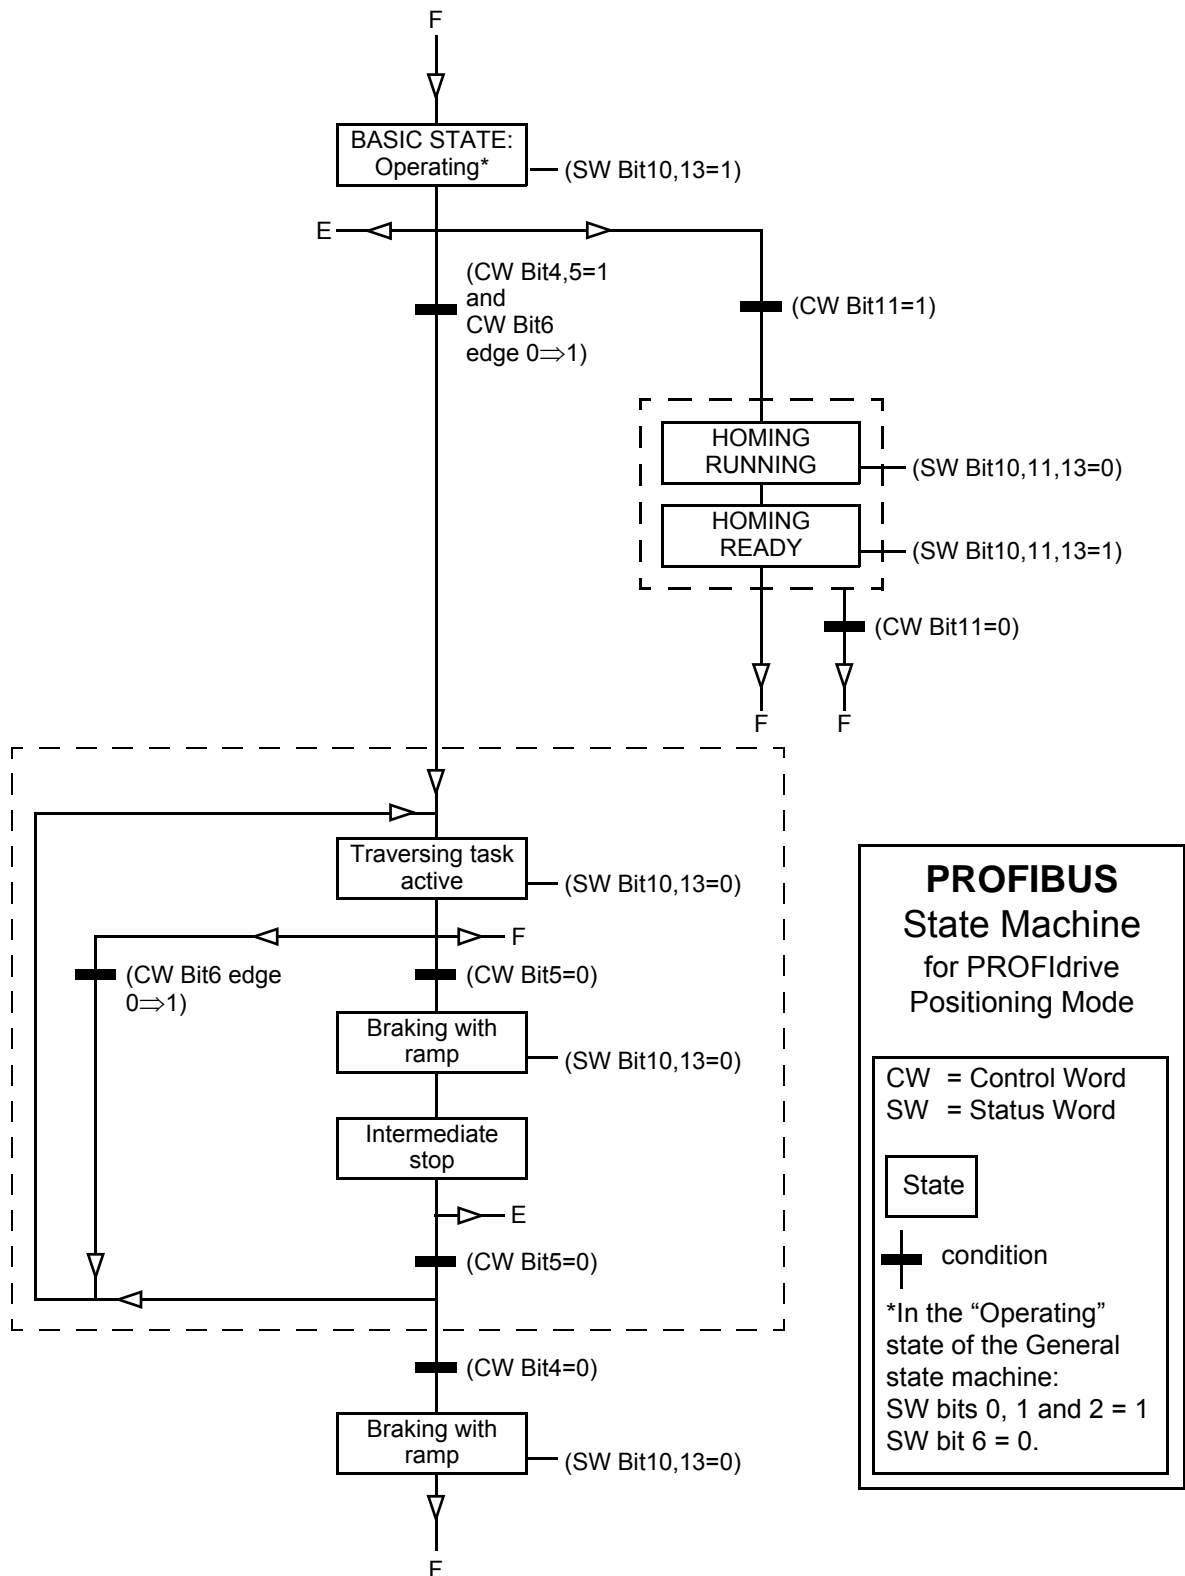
F

BASIC STATE: Operating*

(SW Bit10,13=1)

E

(CW Bit4,5=1 and CW Bit6 edge 0⇒1)

(CW Bit11=1)

HOMING RUNNING

(SW Bit10,11,13=0)

HOMING READY

(SW Bit10,11,13=1)

(CW Bit11=0)

F

F

Traversing task active

(SW Bit10,13=0)

F

(CW Bit6 edge 0⇒1)

(CW Bit5=0)

Braking with ramp

(SW Bit10,13=0)

Intermediate stop

E

(CW Bit5=0)

(CW Bit4=0)

Braking with ramp

(SW Bit10,13=0)

F

**PROFIBUS**
State Machine
for PROFIdrive
Positioning Mode

CW = Control Word
SW = Status Word

State

condition

*In the “Operating” state of the General state machine:
SW bits 0, 1 and 2 = 1
SW bit 6 = 0.